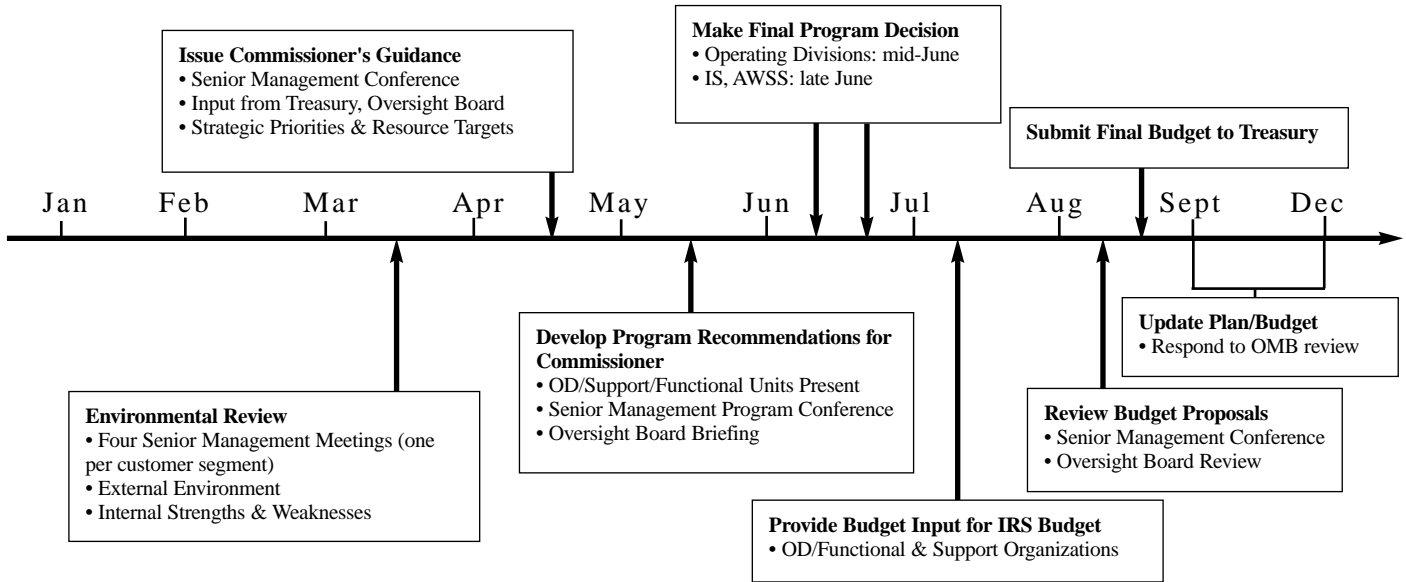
Make Final Program Decision
• Operating Divisions: mid-June
• IS, AWSS: late June

Issue Commissioner's Guidance
• Senior Management Conference
• Input from Treasury, Oversight Board
• Strategic Priorities & Resource Targets

Submit Final Budget to Treasury

Jan Feb Mar Apr May Jun Jul Aug Sept Dec

Update Plan/Budget
• Respond to OMB review

Develop Program Recommendations for Commissioner
• OD/Support/Functional Units Present
• Senior Management Program Conference
• Oversight Board Briefing

Environmental Review
• Four Senior Management Meetings (one per customer segment)
• External Environment
• Internal Strengths & Weaknesses

Review Budget Proposals
• Senior Management Conference
• Oversight Board Review

Provide Budget Input for IRS Budget
• OD/Functional & Support Organizations